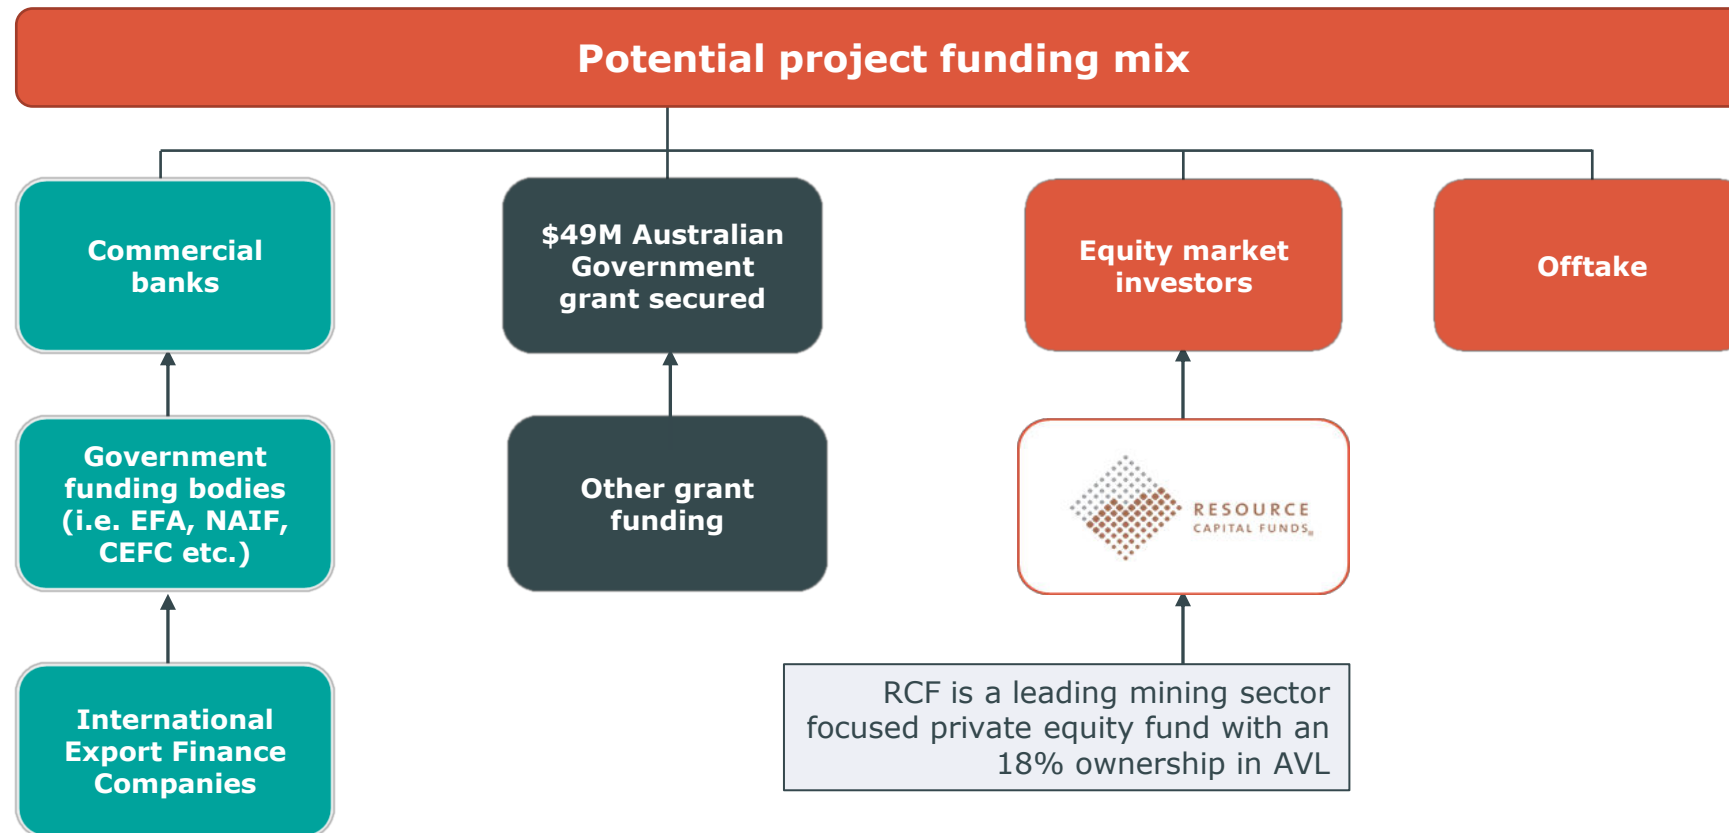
Potential project funding mix

Commercial banks

$49M Australian Government grant secured

Equity market investors

Offtake

Government funding bodies (i.e. EFA, NAIF, CEFC etc.)

Other grant funding

RESOURCE CAPITAL FUNDS

International Export Finance Companies

RCF is a leading mining sector focused private equity fund with an 18% ownership in AVL